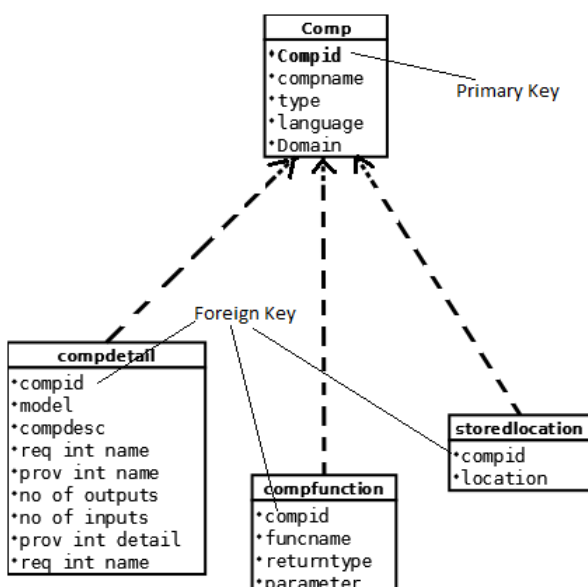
Comp
•Compid
•compname
•type
•language
•Domain

Primary Key

Foreign Key

compdetail
•compid
•model
•compdesc
•req int name
•prov int name
•no of outputs
•no of inputs
•prov int detail
•req int name

compfunction
•compid
•funcname
•returntype
•parameter

storedlocation
•compid
•location